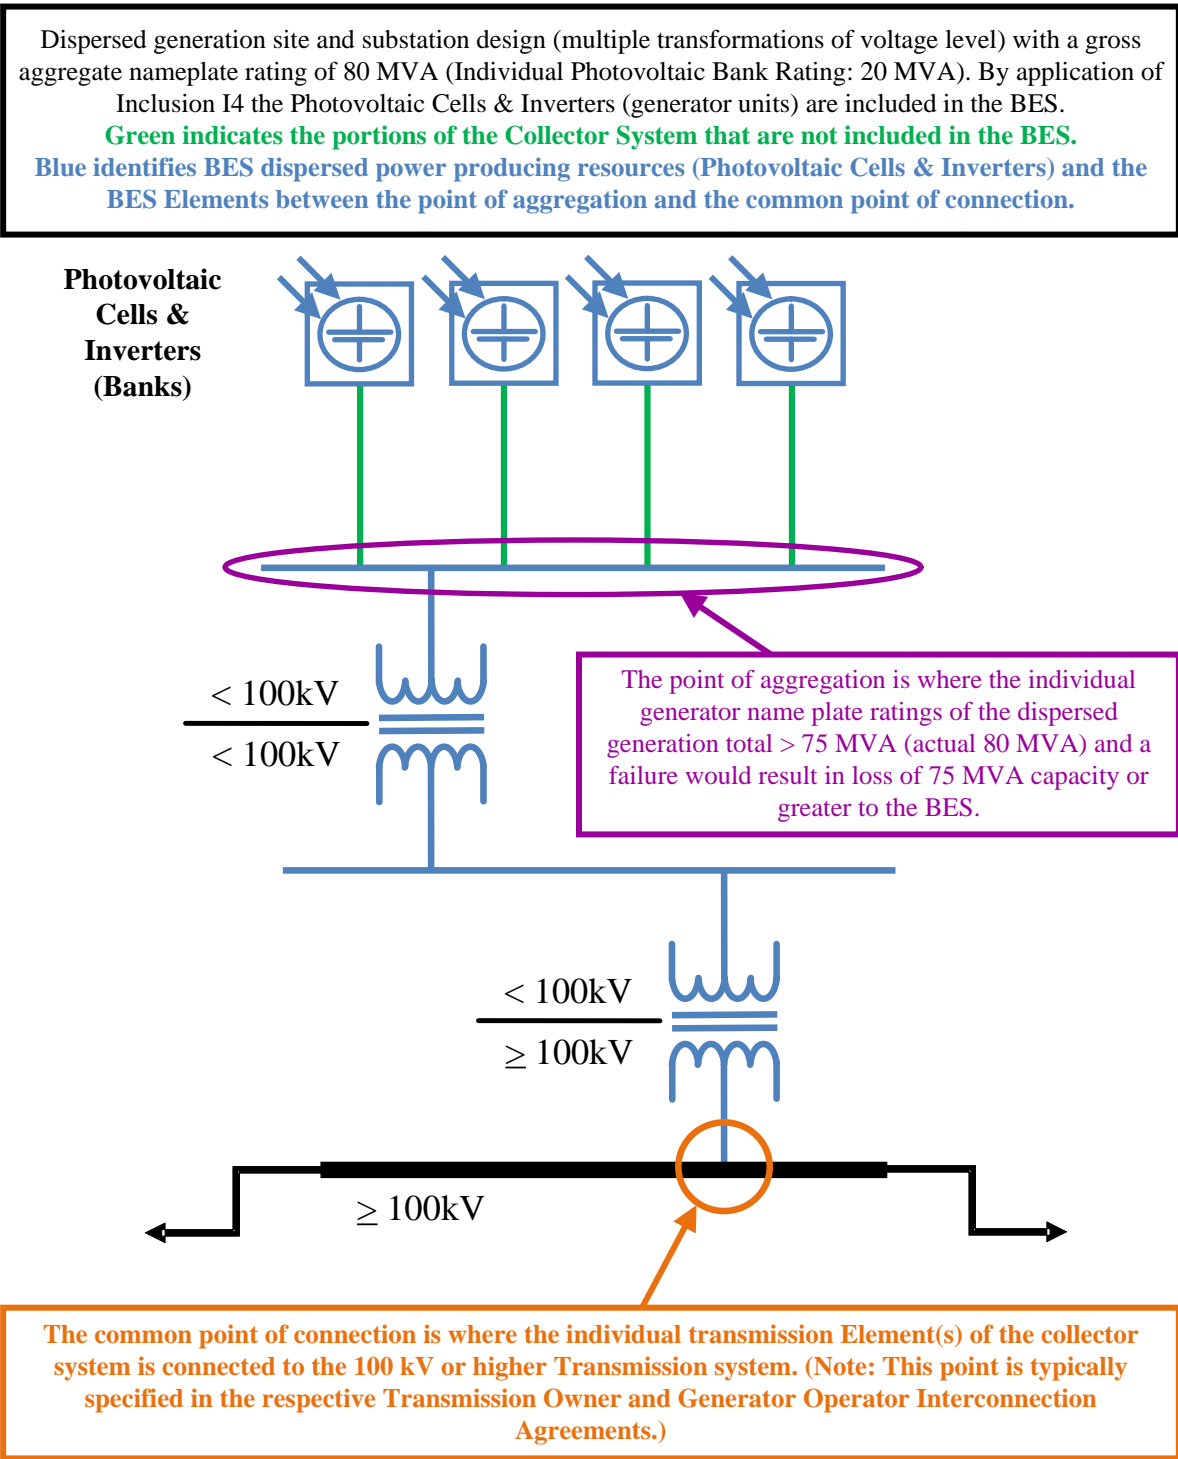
Dispersed generation site and substation design (multiple transformations of voltage level) with a gross aggregate nameplate rating of 80 MVA (Individual Photovoltaic Bank Rating: 20 MVA). By application of Inclusion I4 the Photovoltaic Cells & Inverters (generator units) are included in the BES.
Green indicates the portions of the Collector System that are not included in the BES.
Blue identifies BES dispersed power producing resources (Photovoltaic Cells & Inverters) and the BES Elements between the point of aggregation and the common point of connection.

Photovoltaic Cells & Inverters (Banks)

$< 100kV$
$< 100kV$

The point of aggregation is where the individual generator name plate ratings of the dispersed generation total > 75 MVA (actual 80 MVA) and a failure would result in loss of 75 MVA capacity or greater to the BES.

$< 100kV$
$\geq 100kV$

$\geq 100kV$

The common point of connection is where the individual transmission Element(s) of the collector system is connected to the 100 kV or higher Transmission system. (Note: This point is typically specified in the respective Transmission Owner and Generator Operator Interconnection Agreements.)